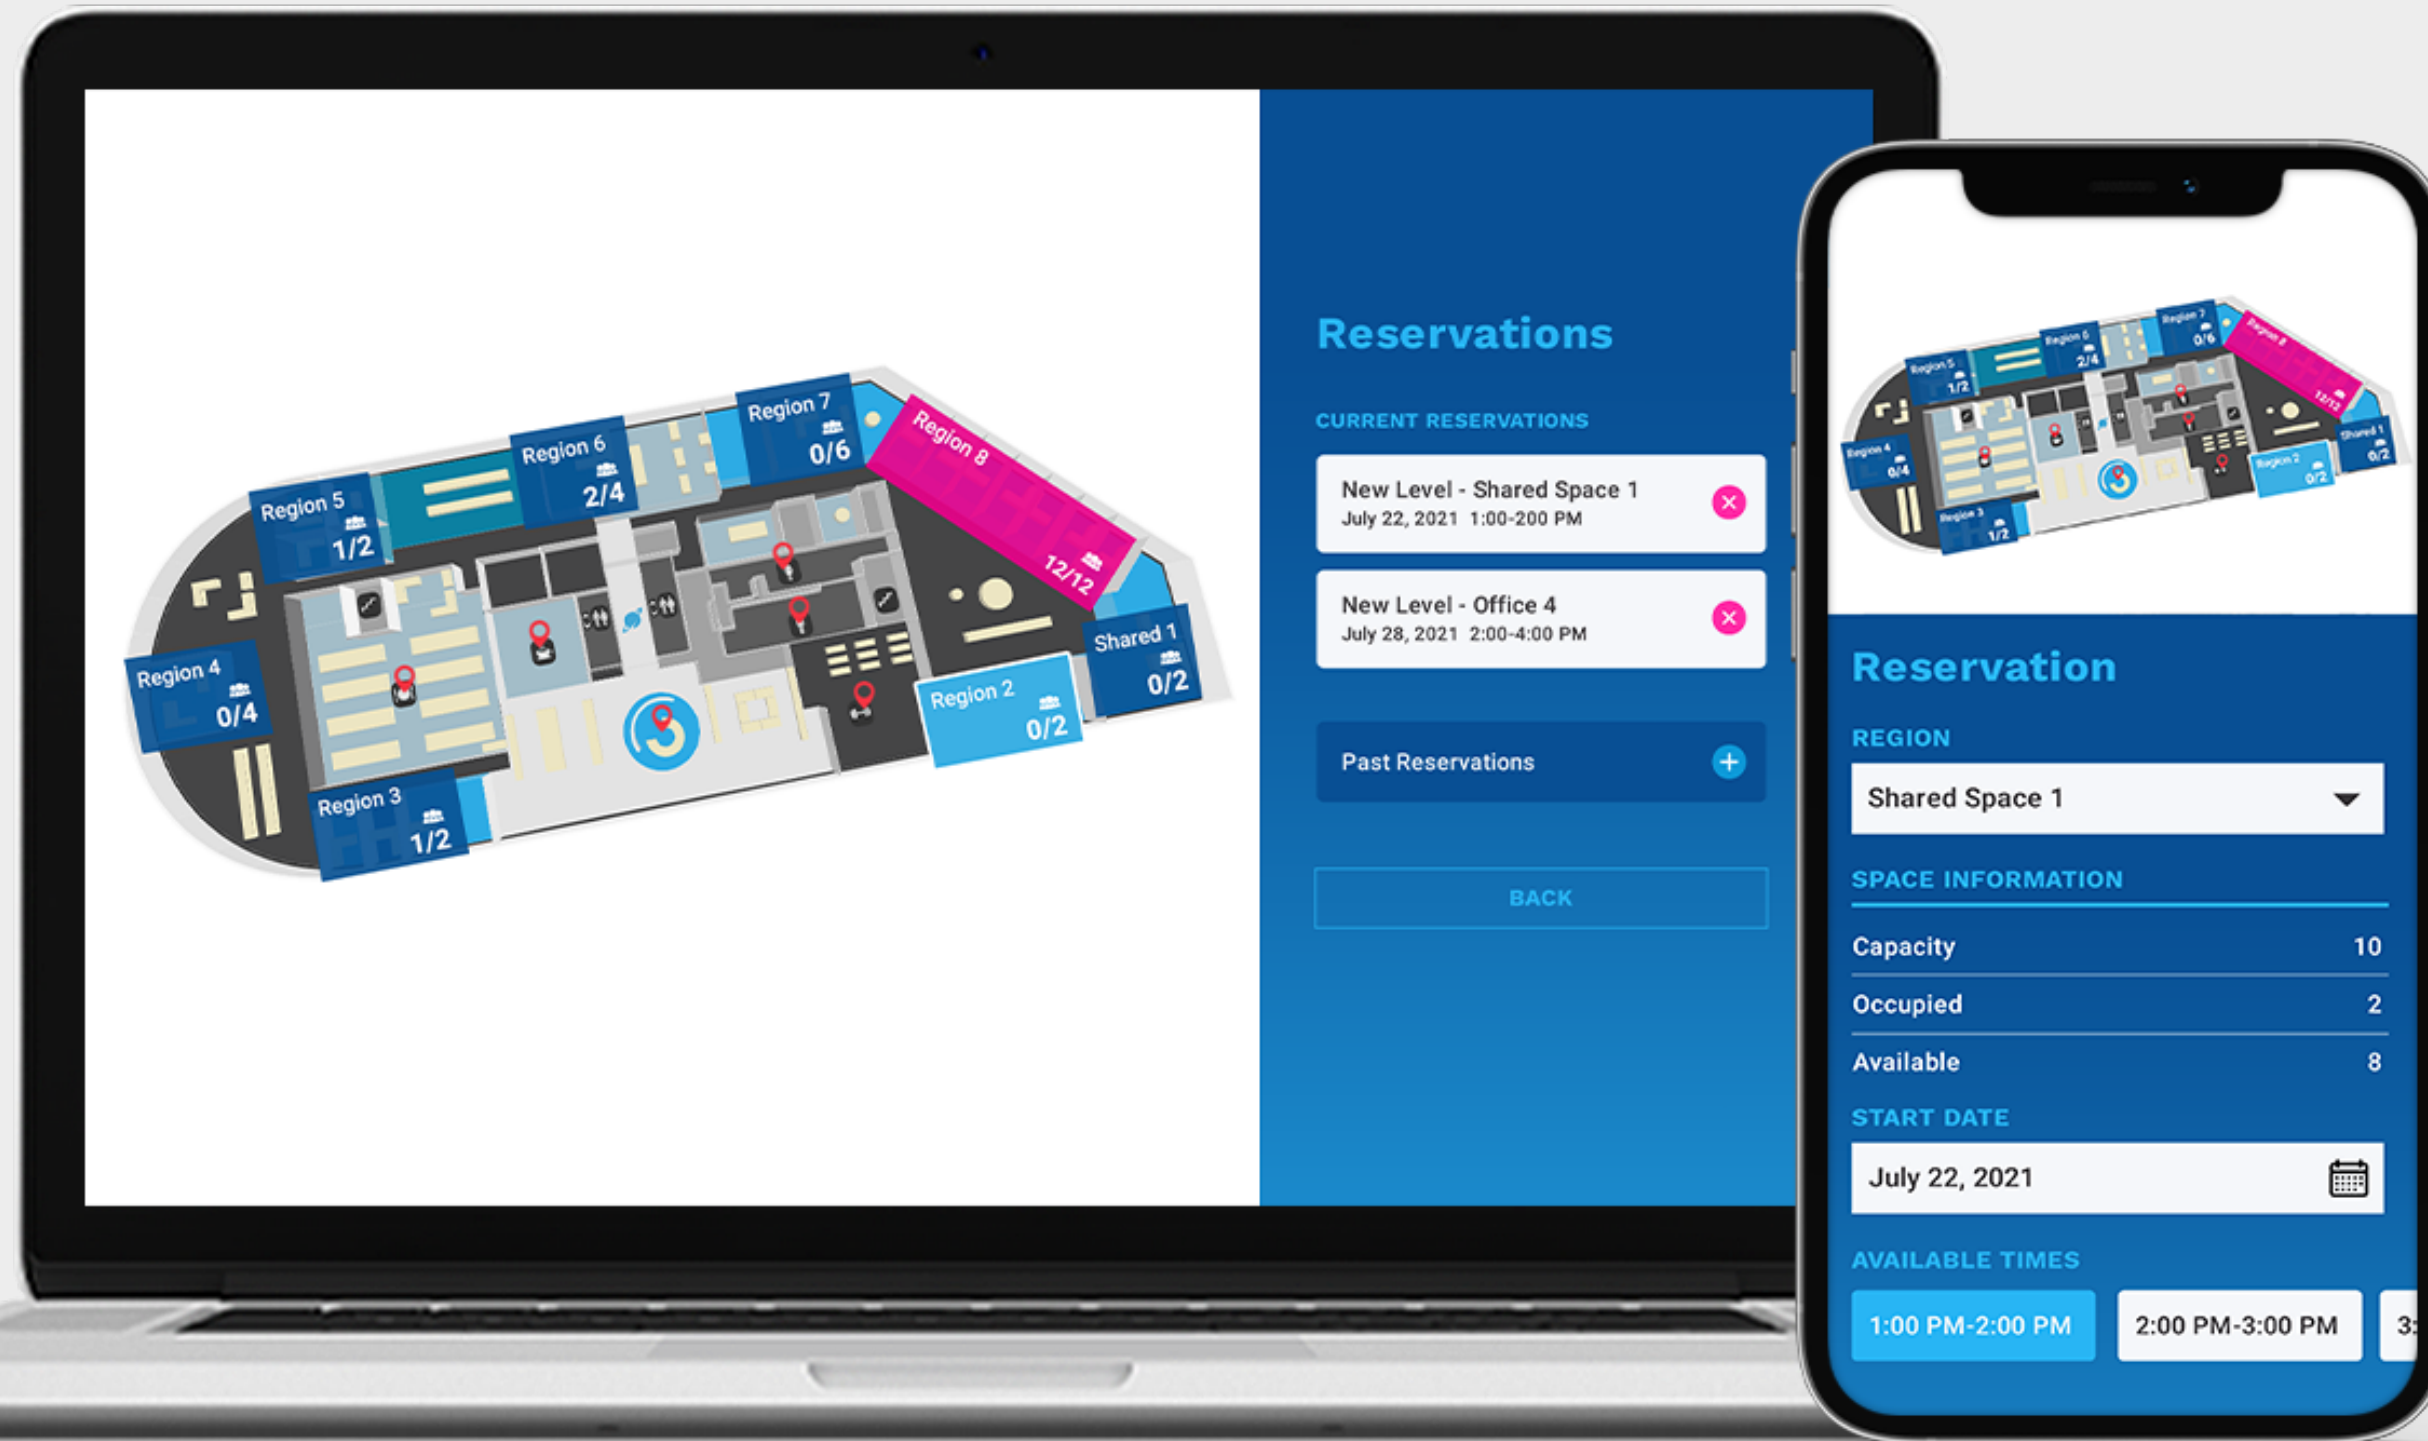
Region 5
1/2
Region 6
2/4
Region 7
0/6
Region 8
12/12
Region 4
0/4
Shared 1
0/2
Region 2
0/2
Region 3
1/2

Reservations

CURRENT RESERVATIONS

New Level - Shared Space 1
July 22, 2021 1:00-200 PM

New Level - Office 4
July 28, 2021 2:00-4:00 PM

Past Reservations

BACK

Reservation

REGION

Shared Space 1

SPACE INFORMATION

| Capacity | 10 |
|---|---|
| Occupied | 2 |
| Available | 8 |

START DATE

July 22, 2021

AVAILABLE TIMES

1:00 PM-2:00 PM
2:00 PM-3:00 PM
3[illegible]